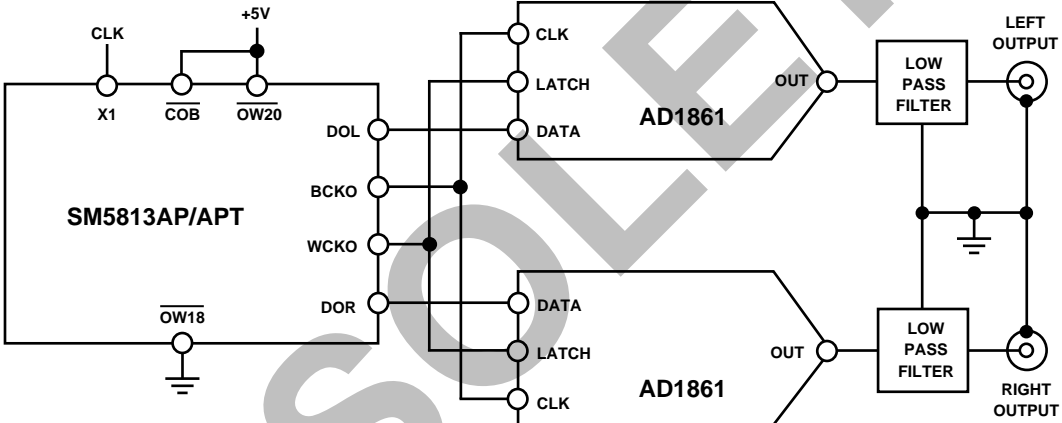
CLK

+5V

X1

$\overline{\text{COB}}$

$\overline{\text{OW20}}$

SM5813AP/APT

DOL

BCKO

WCKO

DOR

$\overline{\text{OW18}}$

CLK

LATCH

DATA

AD1861

OUT

DATA

LATCH

CLK

AD1861

OUT

LOW PASS FILTER

LOW PASS FILTER

LEFT OUTPUT

RIGHT OUTPUT

OBSOLETE